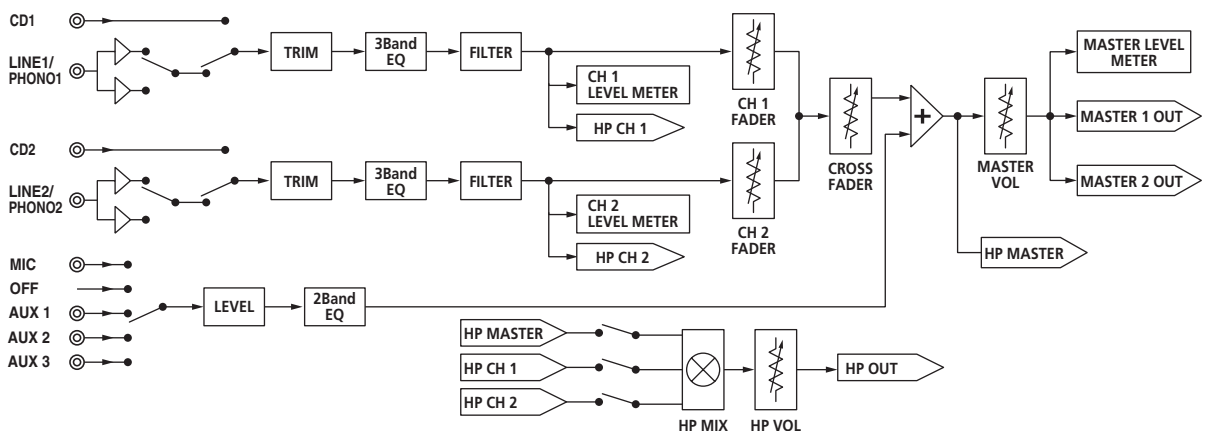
CD1

LINE1/ PHONO1

TRIM

3Band EQ

FILTER

CH 1 LEVEL METER

HP CH 1

CH 1 FADER

CD2

LINE2/ PHONO2

TRIM

3Band EQ

FILTER

CH 2 LEVEL METER

HP CH 2

CH 2 FADER

CROSS FADER

+

MASTER VOL

MASTER LEVEL METER

MASTER 1 OUT

MASTER 2 OUT

HP MASTER

MIC

OFF

AUX 1

AUX 2

AUX 3

LEVEL

2Band EQ

HP MASTER

HP CH 1

HP CH 2

HP MIX

HP VOL

HP OUT